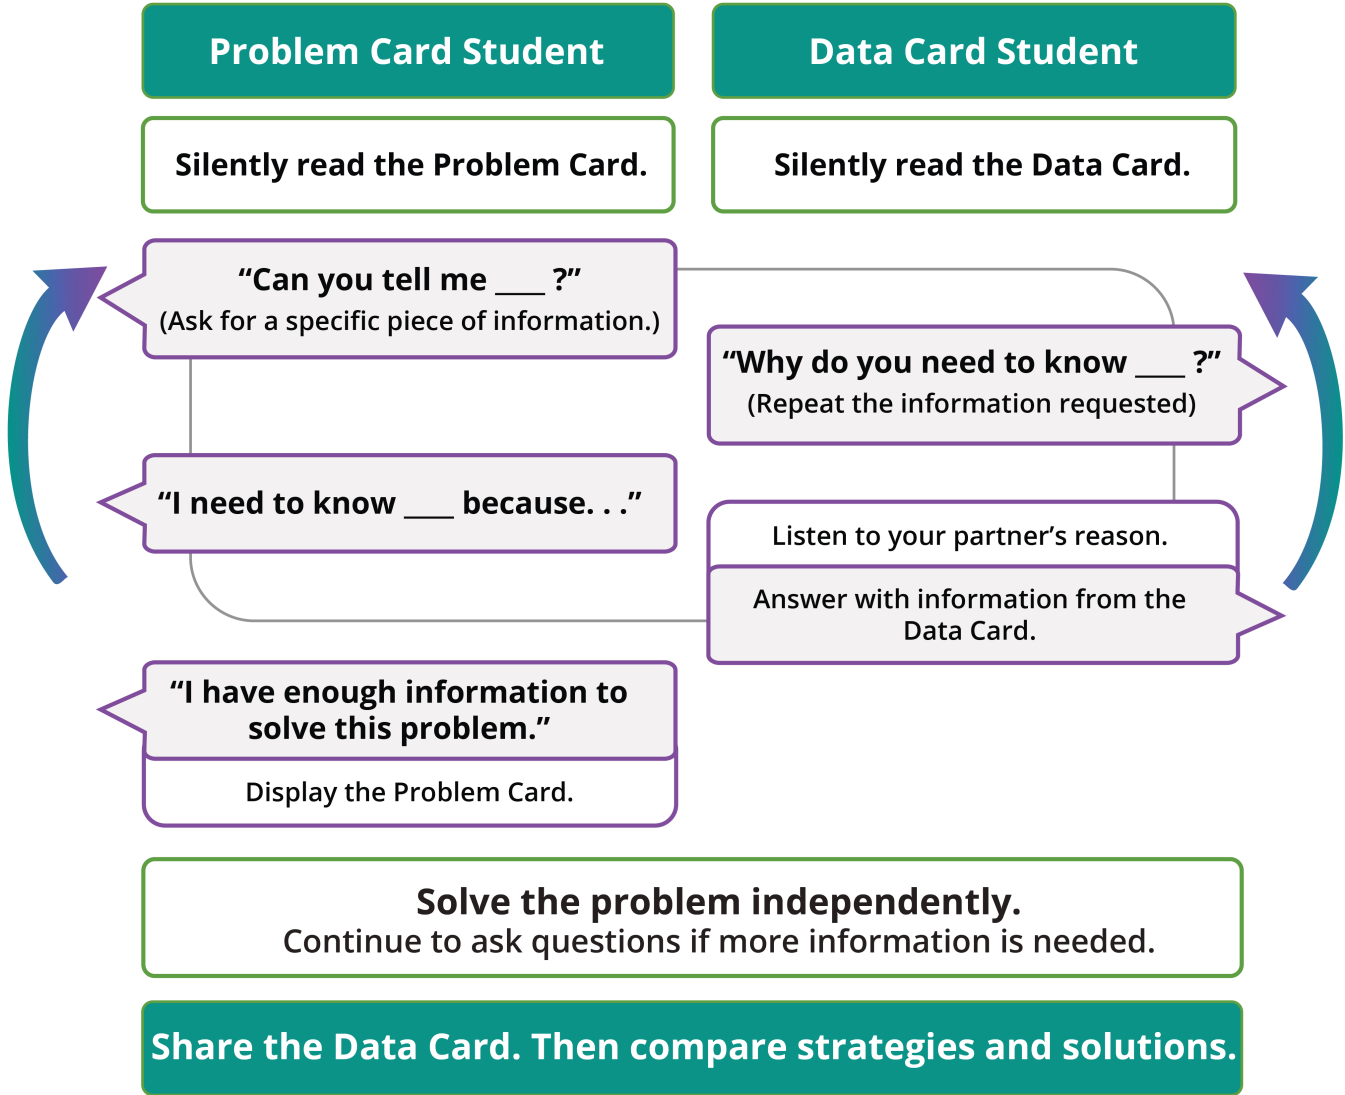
Problem Card Student

Data Card Student

Silently read the Problem Card.

Silently read the Data Card.

“Can you tell me ___ ?”
(Ask for a specific piece of information.)

“Why do you need to know ___ ?”
(Repeat the information requested)

“I need to know ___ because. . .”

Listen to your partner’s reason.

Answer with information from the Data Card.

“I have enough information to solve this problem.”

Display the Problem Card.

Solve the problem independently.
Continue to ask questions if more information is needed.

Share the Data Card. Then compare strategies and solutions.